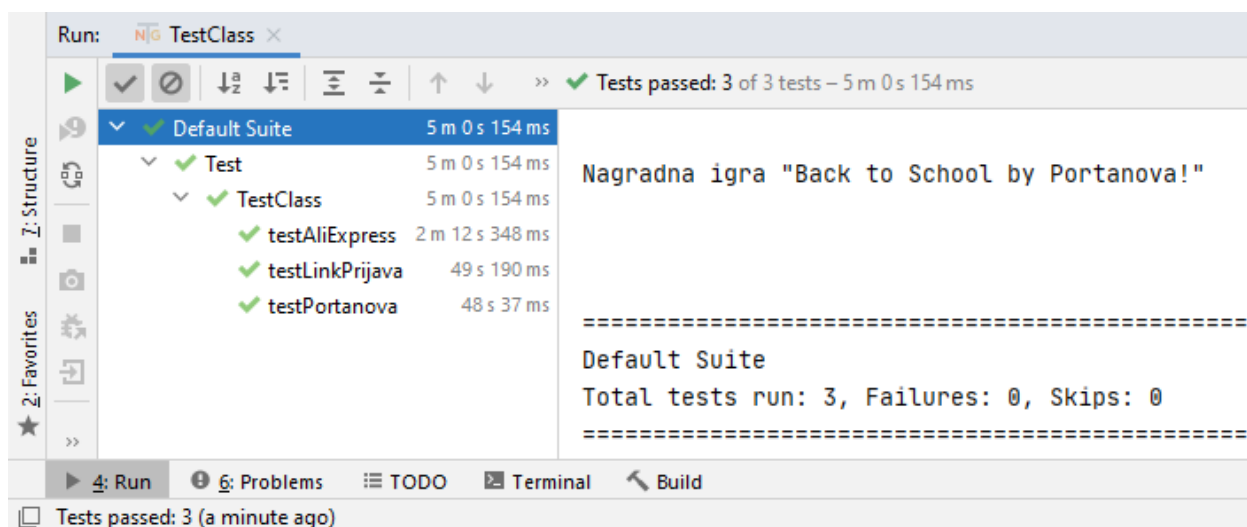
Run: TestClass ×

» Tests passed: 3 of 3 tests – 5 m 0 s 154 ms

Default Suite 5 m 0 s 154 ms
Test 5 m 0 s 154 ms
TestClass 5 m 0 s 154 ms
testAliExpress 2 m 12 s 348 ms
testLinkPrijava 49 s 190 ms
testPortanova 48 s 37 ms

Nagradna igra "Back to School by Portanova!"

===============================================
Default Suite
Total tests run: 3, Failures: 0, Skips: 0
===============================================

7: Structure
2: Favorites

4: Run 6: Problems TODO Terminal Build

Tests passed: 3 (a minute ago)